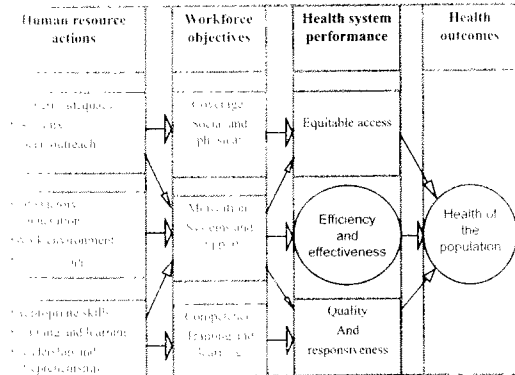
Human resource actions

Workforce objectives

Health system performance

Health outcomes

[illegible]

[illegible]

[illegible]

Coverage

Social and physical

Equitable access

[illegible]

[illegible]

Work environment

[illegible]

Motivation

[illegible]

Efficiency and effectiveness

Health of the population

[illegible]

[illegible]

Leadership and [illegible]

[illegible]

Competence

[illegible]

Quality And responsiveness